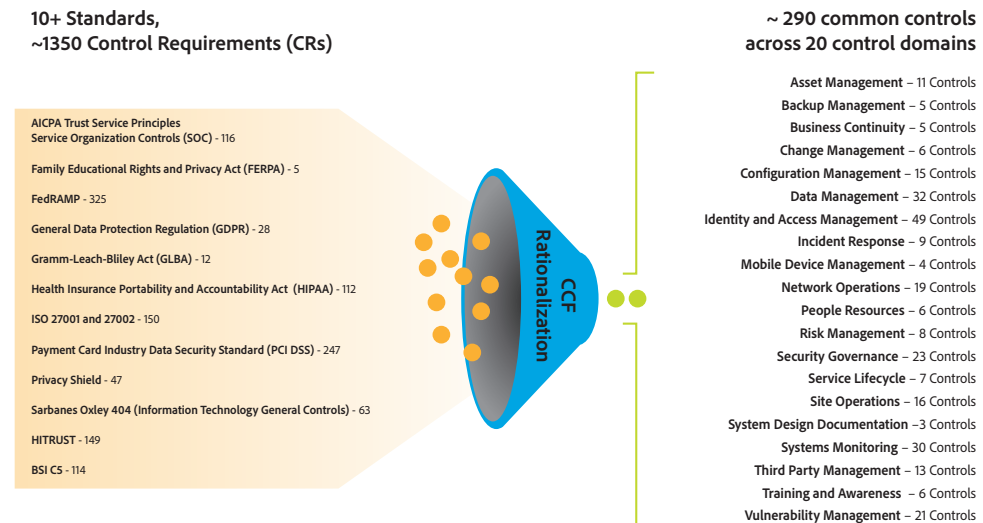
10+ Standards,
~1350 Control Requirements (CRs)

~ 290 common controls
across 20 control domains

AICPA Trust Service Principles
Service Organization Controls (SOC) - 116

Family Educational Rights and Privacy Act (FERPA) - 5

FedRAMP - 325

General Data Protection Regulation (GDPR) - 28

Gramm-Leach-Bliley Act (GLBA) - 12

Health Insurance Portability and Accountability Act (HIPAA) - 112

ISO 27001 and 27002 - 150

Payment Card Industry Data Security Standard (PCI DSS) - 247

Privacy Shield - 47

Sarbanes Oxley 404 (Information Technology General Controls) - 63

HITRUST - 149

BSI C5 - 114

CCF
Rationalization

Asset Management – 11 Controls
Backup Management – 5 Controls
Business Continuity – 5 Controls
Change Management – 6 Controls
Configuration Management – 15 Controls
Data Management – 32 Controls
Identity and Access Management – 49 Controls
Incident Response – 9 Controls
Mobile Device Management – 4 Controls
Network Operations – 19 Controls
People Resources – 6 Controls
Risk Management – 8 Controls
Security Governance – 23 Controls
Service Lifecycle – 7 Controls
Site Operations – 16 Controls
System Design Documentation –3 Controls
Systems Monitoring – 30 Controls
Third Party Management – 13 Controls
Training and Awareness – 6 Controls
Vulnerability Management – 21 Controls